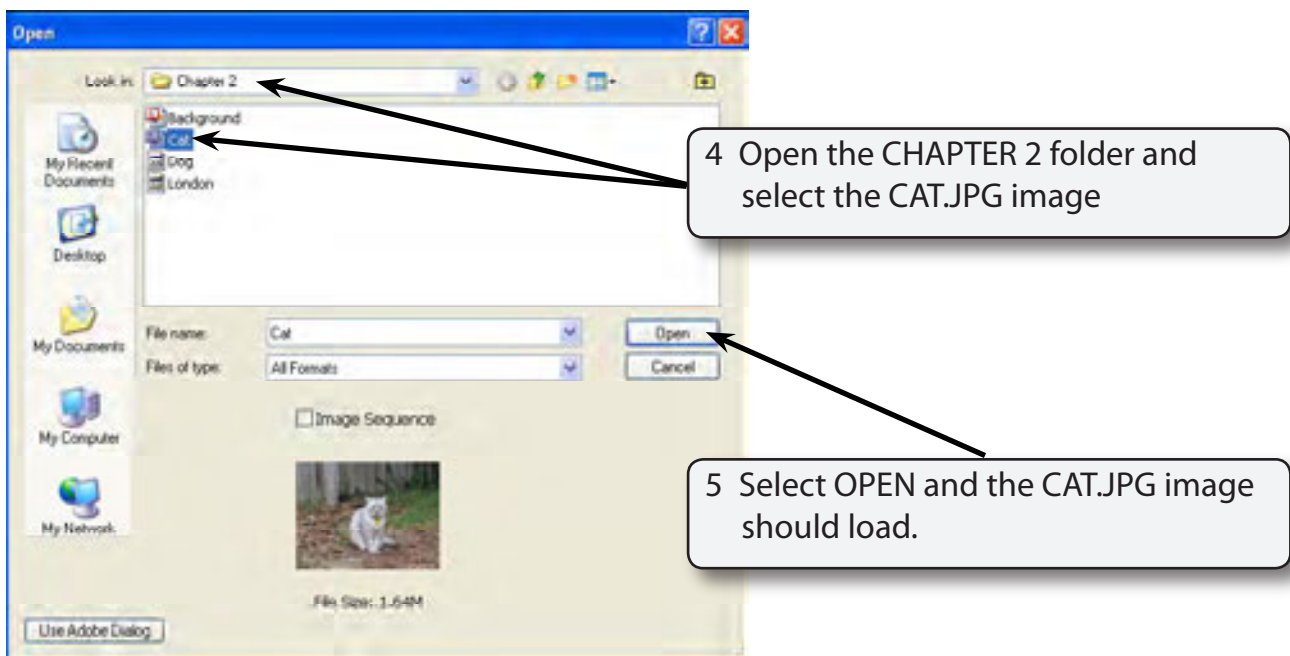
Open

Look in: Chapter 2

Background
Cat
Dog
London

My Recent Documents

Desktop

My Documents

My Computer

My Network

File name: Cat

Files of type: All Formats

Open

Cancel

Image Sequence

File Size: 1.64M

Use Adobe Dialog

4 Open the CHAPTER 2 folder and select the CAT.JPG image

5 Select OPEN and the CAT.JPG image should load.